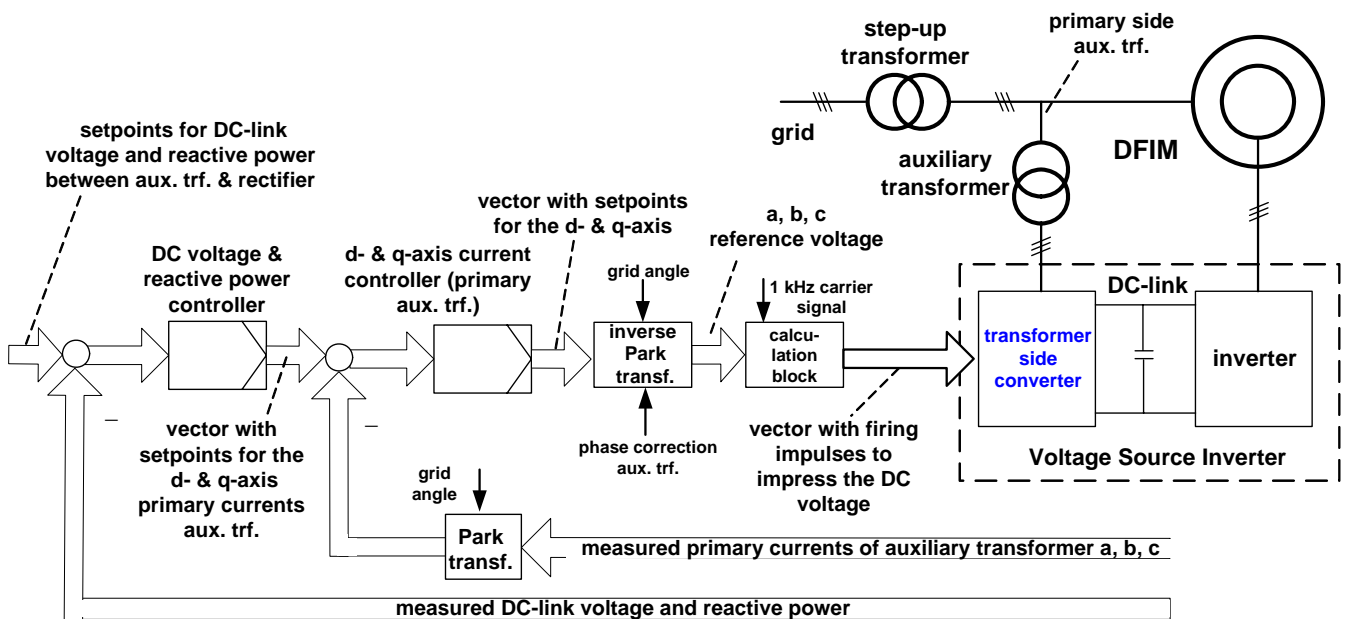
step-up transformer

primary side aux. trf.

grid

DFIM

auxiliary transformer

setpoints for DC-link voltage and reactive power between aux. trf. & rectifier

vector with setpoints for the d- & q-axis

a, b, c reference voltage

DC voltage & reactive power controller

d- & q-axis current controller (primary aux. trf.)

grid angle

1 kHz carrier signal

DC-link

inverse Park transf.

calculation block

transformer side converter

inverter

–

–

vector with setpoints for the d- & q-axis primary currents aux. trf.

phase correction aux. trf.

vector with firing impulses to impress the DC voltage

Voltage Source Inverter

grid angle

Park transf.

measured primary currents of auxiliary transformer a, b, c

measured DC-link voltage and reactive power